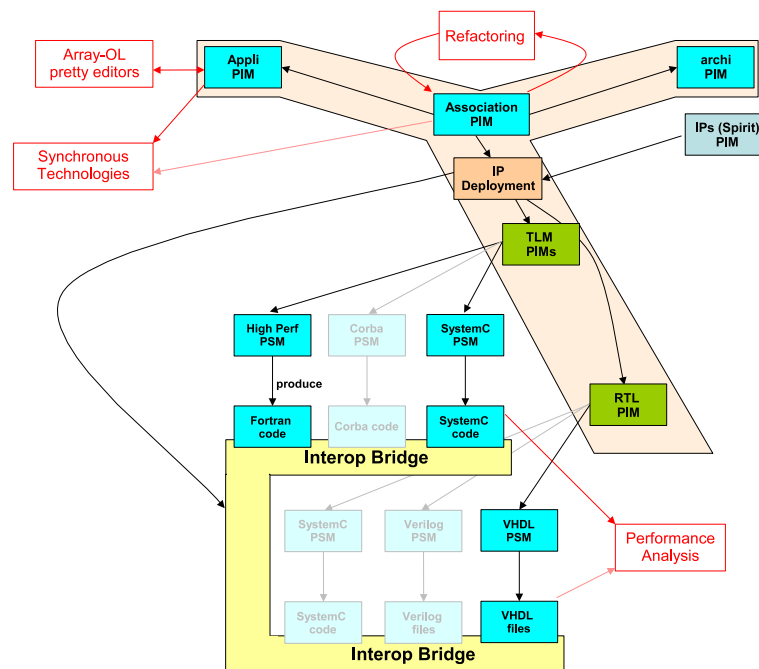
Refactoring

Array-OL pretty editors

Appli PIM

archi PIM

Association PIM

Synchronous Technologies

IPs (Spirit) PIM

IP Deployment

TLM PIMs

High Perf PSM

Corba PSM

SystemC PSM

produce

RTL PIM

Fortran code

Corba code

SystemC code

Interop Bridge

SystemC PSM

Verilog PSM

VHDL PSM

Performance Analysis

SystemC code

Verilog files

VHDL files

Interop Bridge